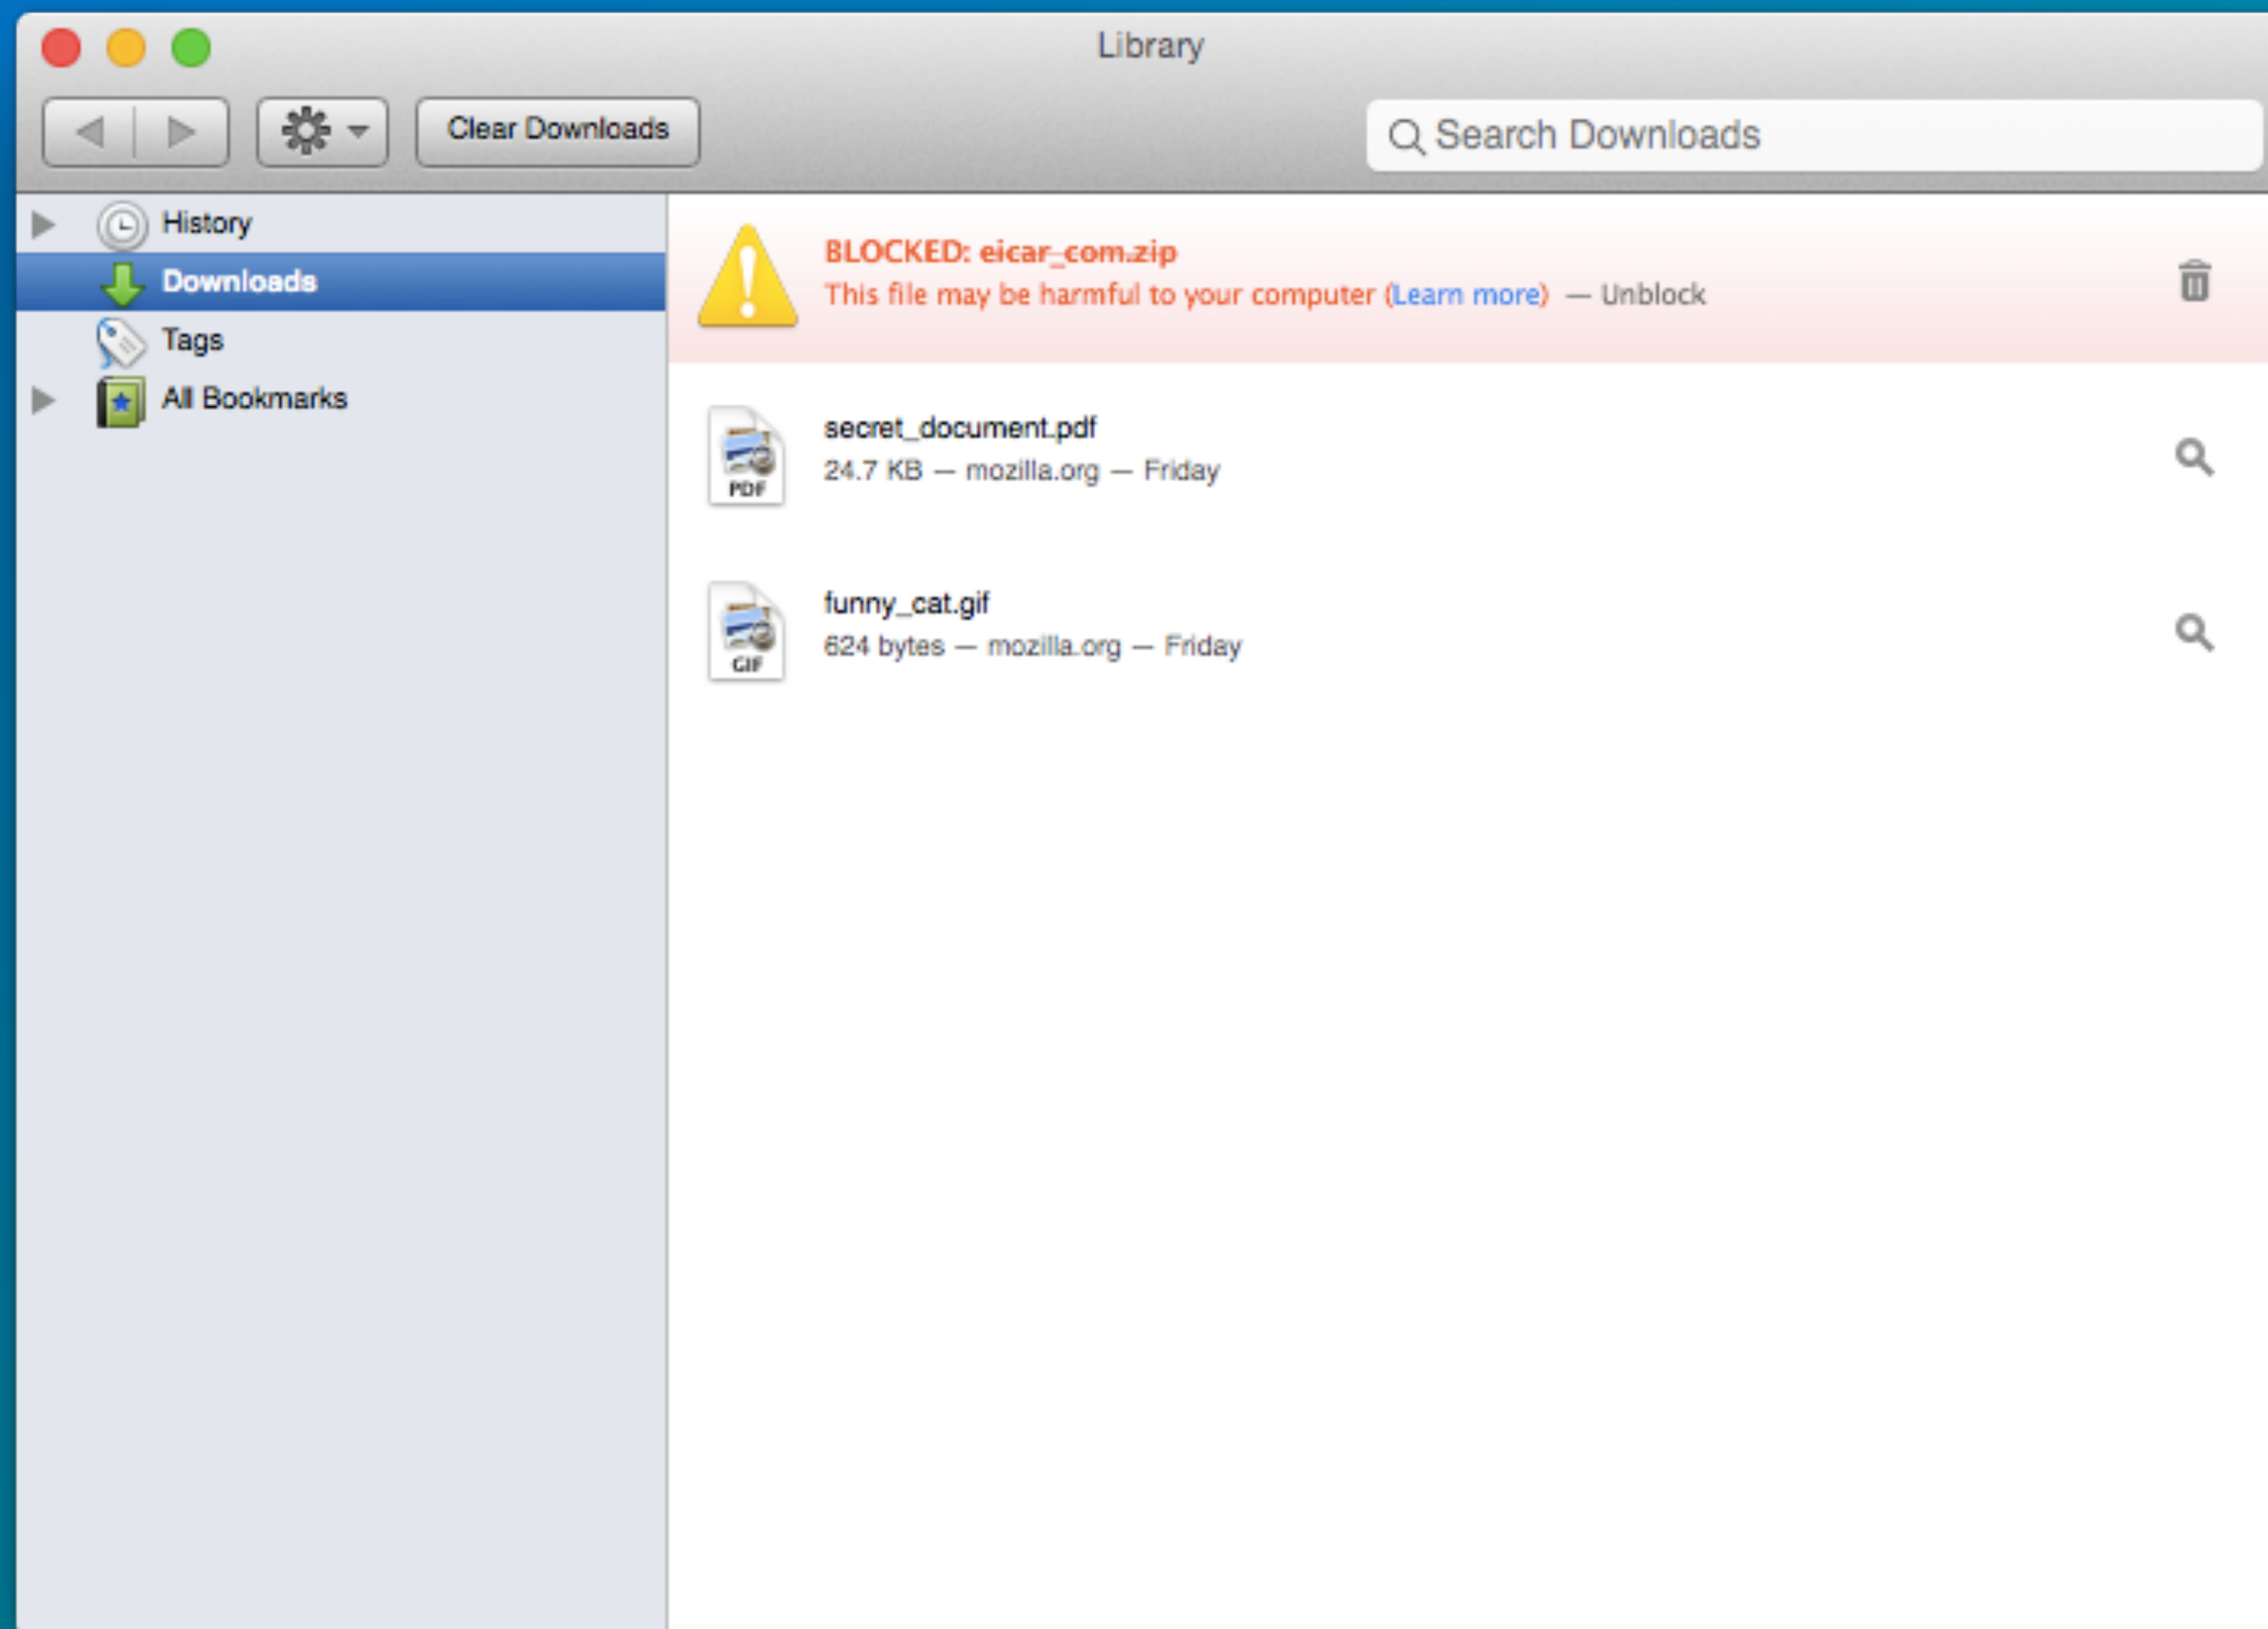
Library

Clear Downloads

Search Downloads

History
Downloads
Tags
All Bookmarks

BLOCKED: eicar_com.zip
This file may be harmful to your computer (Learn more) — Unblock

PDF
secret_document.pdf
24.7 KB — mozilla.org — Friday

GIF
funny_cat.gif
624 bytes — mozilla.org — Friday